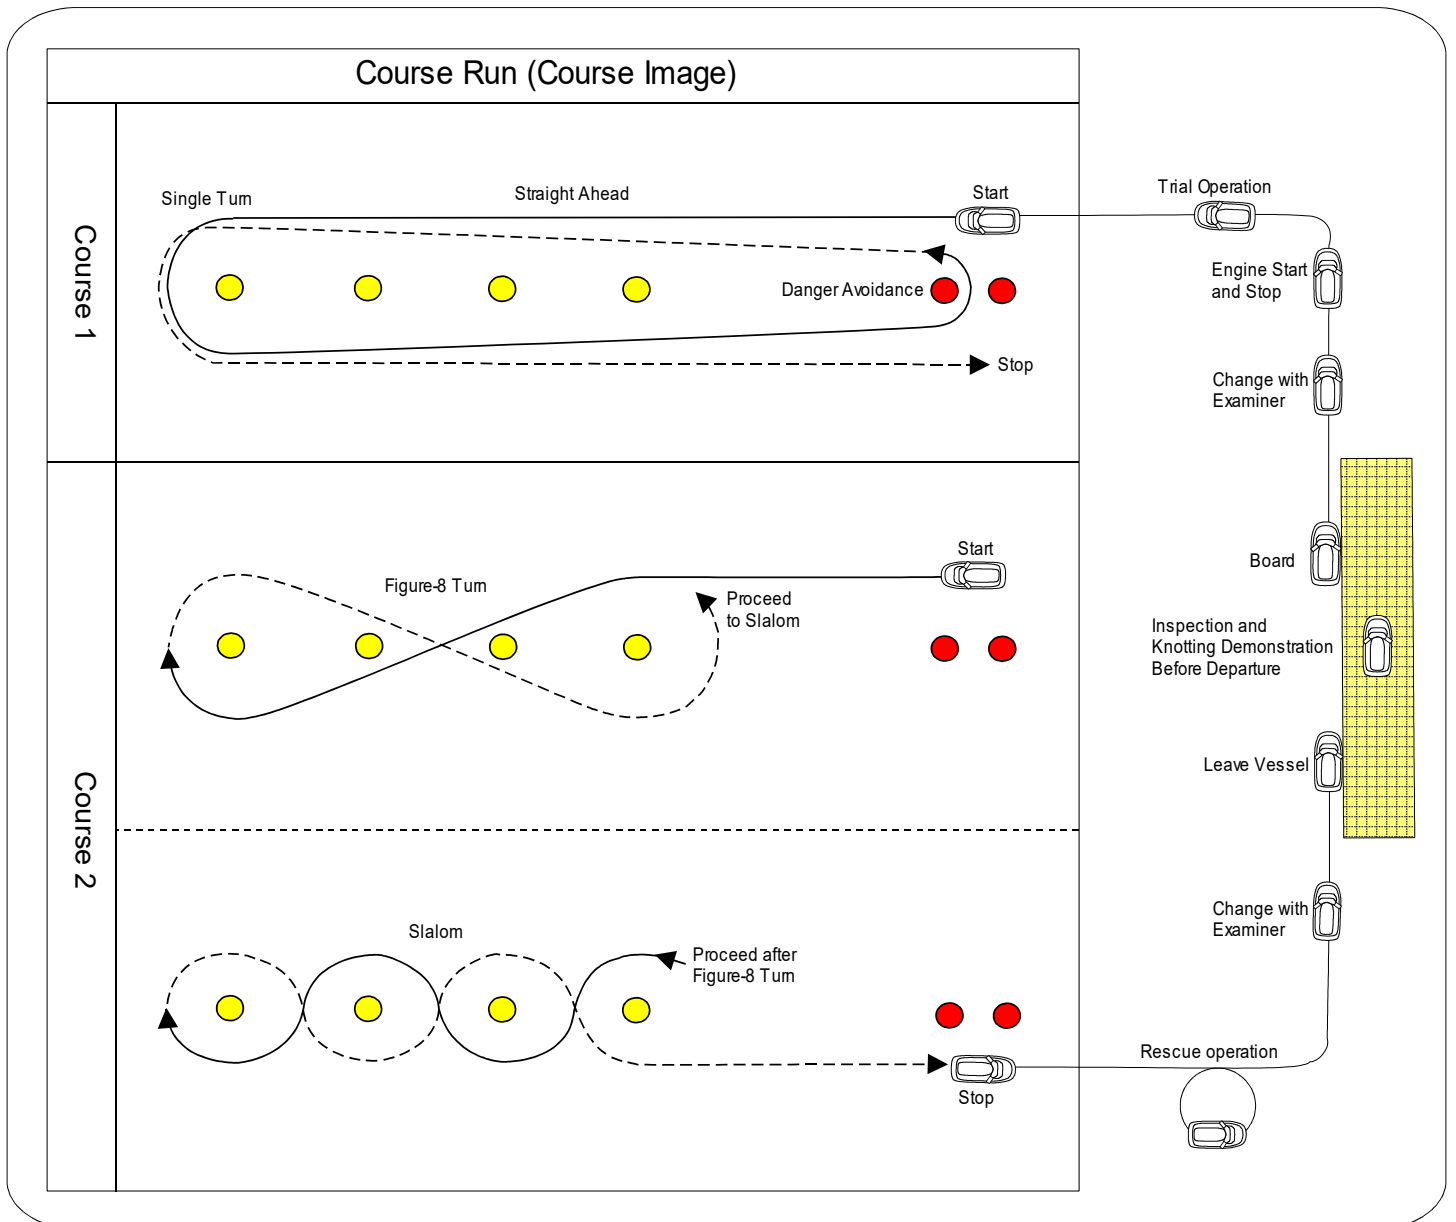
Course Run (Course Image)

Course 1

Single Turn
Straight Ahead
Start
Danger Avoidance
Stop

Course 2

Start
Figure-8 Turn
Proceed to Slalom

Slalom
Proceed after Figure-8 Turn
Stop

Trial Operation
Engine Start and Stop
Change with Examiner
Board
Inspection and Knotting Demonstration Before Departure
Leave Vessel
Change with Examiner
Rescue operation